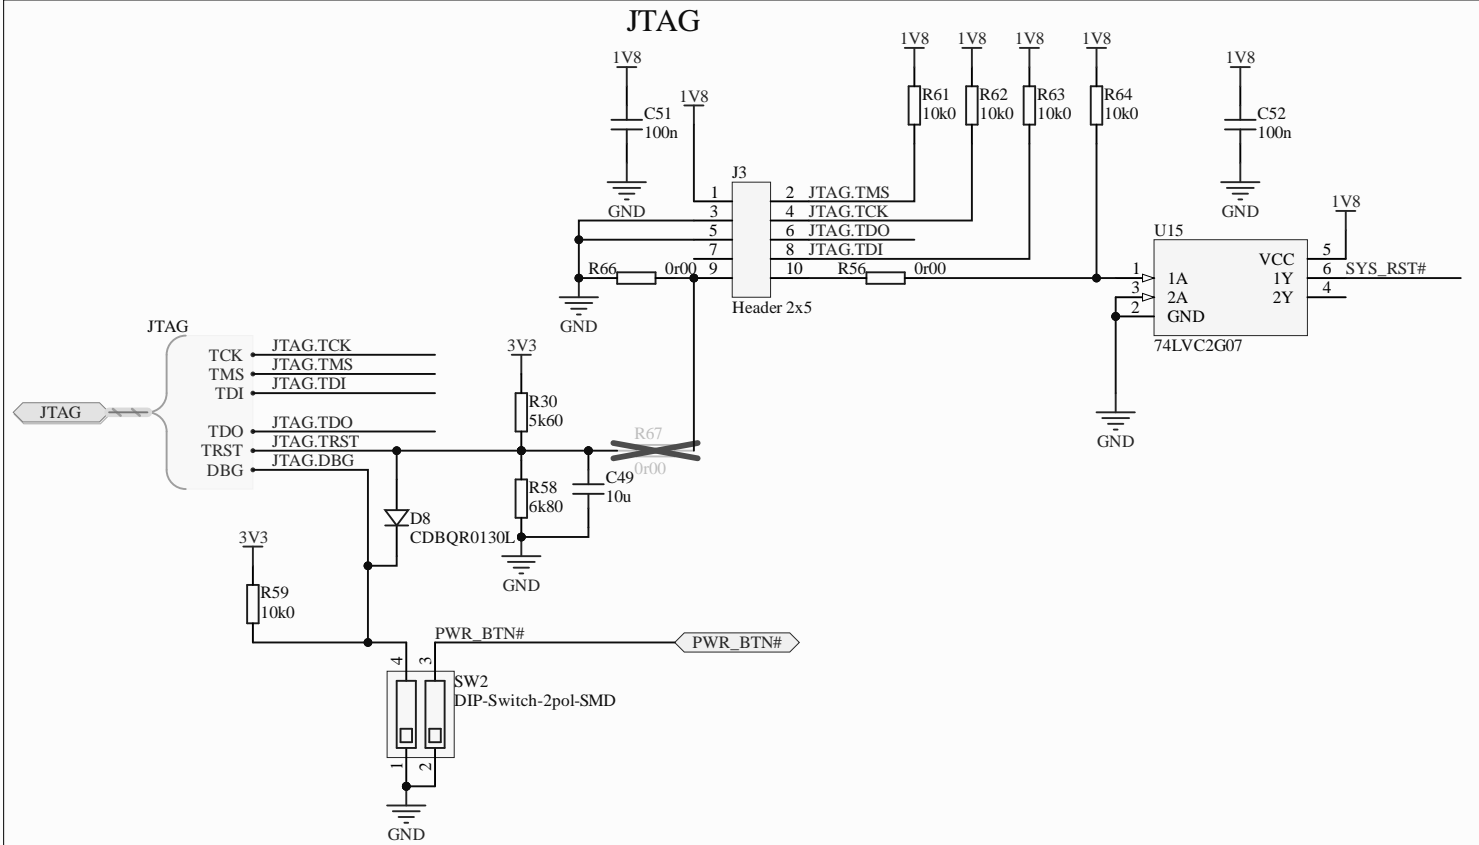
JTAG

1V8
C51
100n
GND

1V8

1V8 1V8 1V8 1V8
R61 10k0
R62 10k0
R63 10k0
R64 10k0

1V8
C52
100n
GND

J3
1 2 JTAG.TMS
3 4 JTAG.TCK
5 6 JTAG.TDO
7 8 JTAG.TDI
9 10
R66 0r00
R56 0r00
GND
Header 2x5

U15
1 1A
3 2A
2 GND
VCC 5
1Y 6 SYS_RST#
2Y 4
1V8
74LVC2G07
GND

JTAG
TCK JTAG.TCK
TMS JTAG.TMS
TDI JTAG.TDI
JTAG
TDO JTAG.TDO
TRST JTAG.TRST
DBG JTAG.DBG

3V3
R30
5k60
R67
0r00
C49
10u
R58
6k80
GND
D8
CDBQR0130L

3V3
R59
10k0

PWR_BTN#
PWR_BTN#
4 3
SW2
DIP-Switch-2pol-SMD
1 2
GND